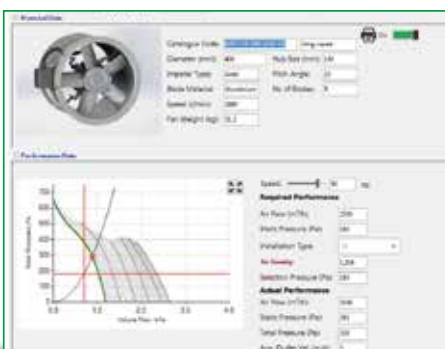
Technical Data

Catalogue Code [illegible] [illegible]
Diameter (mm) 400
Impeller Type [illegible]
Blade Material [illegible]
Speed (r/min) 2880
Fan Weight (kg) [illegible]
Hub Size (mm) 130
Pitch Angle 25
No. of Blades 9

Performance Data

Speed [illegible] Hz
Required Performance
Air Flow (m³/h) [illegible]
Static Pressure (Pa) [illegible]
Installation Type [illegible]
Air Density 1.204
Selection Pressure (Pa) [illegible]
Actual Performance
Air Flow (m³/h) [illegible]
Static Pressure (Pa) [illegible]
Total Pressure (Pa) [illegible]
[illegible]

700
600
500
400
300
200
100
0
0.0 1.0 2.0 3.0 4.0
Volume Flow - m³/s